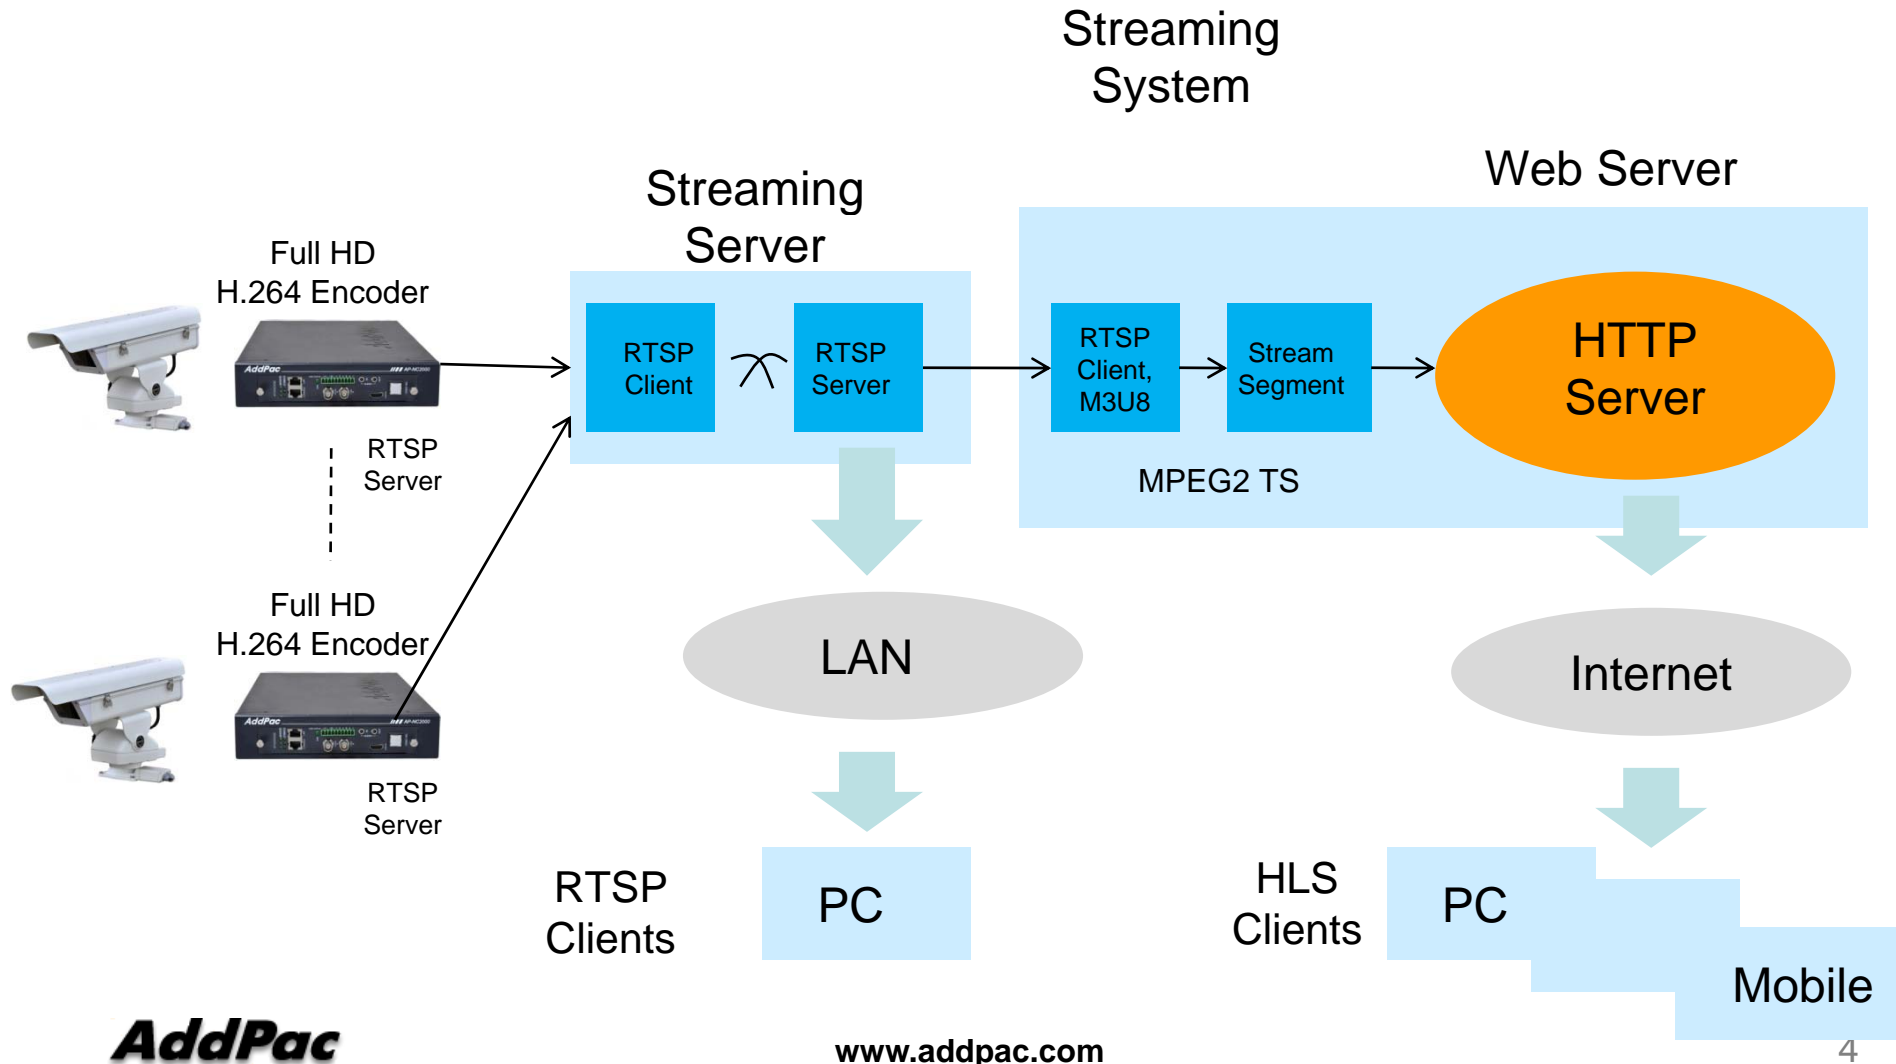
Streaming System

Streaming Server

Web Server

Full HD H.264 Encoder

RTSP Client

RTSP Server

RTSP Client, M3U8

Stream Segment

HTTP Server

RTSP Server

MPEG2 TS

Full HD H.264 Encoder

LAN

Internet

RTSP Server

RTSP Clients

PC

HLS Clients

PC

Mobile

AddPac

www.addpac.com

4